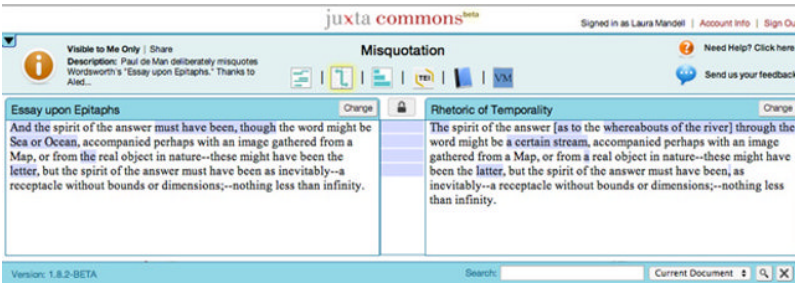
juxta commons beta

Signed in as Laura Mandell | Account Info | Sign Ou

Visible to Me Only | Share
Description: Paul de Man deliberately misquotes Wordsworth's "Essay upon Epitaphs." Thanks to Aled...

Misquotation

TEI VM

Need Help? Click here

Send us your feedback

Essay upon Epitaphs

Change

And the spirit of the answer must have been, though the word might be Sea or Ocean, accompanied perhaps with an image gathered from a Map, or from the real object in nature--these might have been the letter, but the spirit of the answer must have been as inevitably--a receptacle without bounds or dimensions;--nothing less than infinity.

Rhetoric of Temporality

Change

The spirit of the answer [as to the whereabouts of the river] through the word might be a certain stream, accompanied perhaps with an image gathered from a Map, or from a real object in nature--these might have been the latter, but the spirit of the answer must have been, as inevitably--a receptacle without bounds or dimensions;--nothing less than infinity.

Version: 1.8.2-BETA

Search:

Current Document